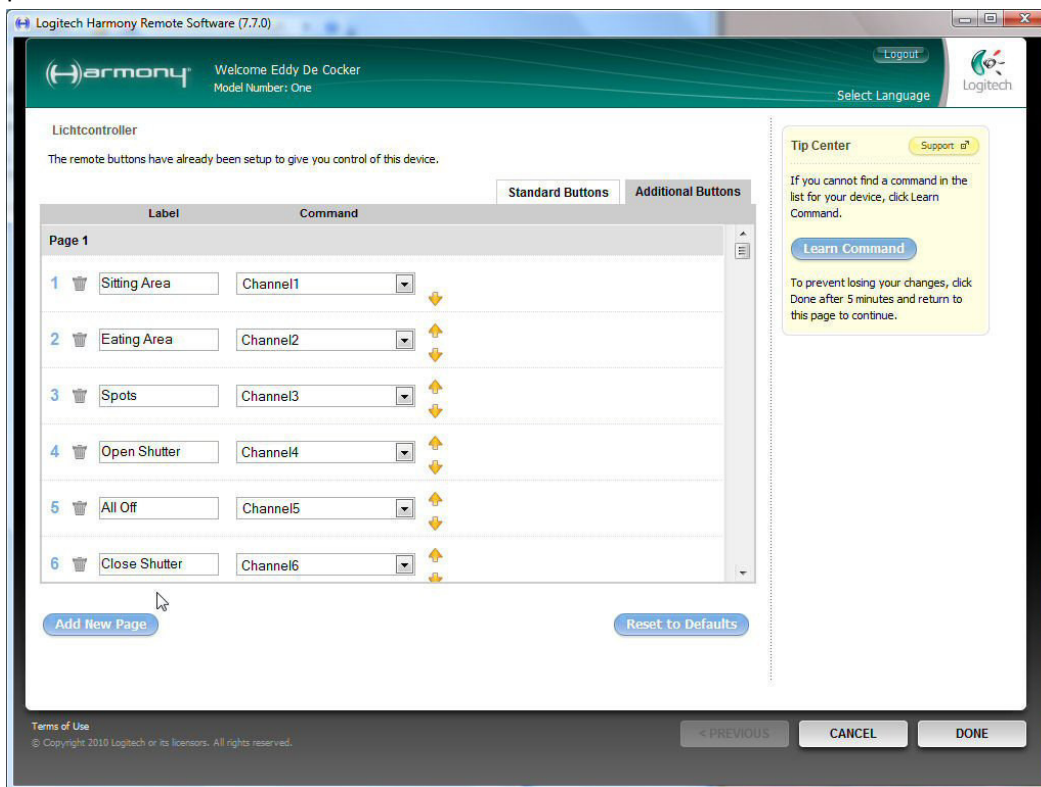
Logitech Harmony Remote Software (7.7.0)

Harmony

Welcome Eddy De Cocker
Model Number: One

Logout

Select Language

Logitech

Lichtcontroller

The remote buttons have already been setup to give you control of this device.

Standard Buttons

Additional Buttons

| | Label | Command |
|---|---|---|
| Page 1 | | |
| 1 | Sitting Area | Channel1 |
| 2 | Eating Area | Channel2 |
| 3 | Spots | Channel3 |
| 4 | Open Shutter | Channel4 |
| 5 | All Off | Channel5 |
| 6 | Close Shutter | Channel6 |

Add New Page

Reset to Defaults

Tip Center

Support

If you cannot find a command in the list for your device, click Learn Command.

Learn Command

To prevent losing your changes, click Done after 5 minutes and return to this page to continue.

Terms of Use

© Copyright 2010 Logitech or its licensors. All rights reserved.

< PREVIOUS

CANCEL

DONE